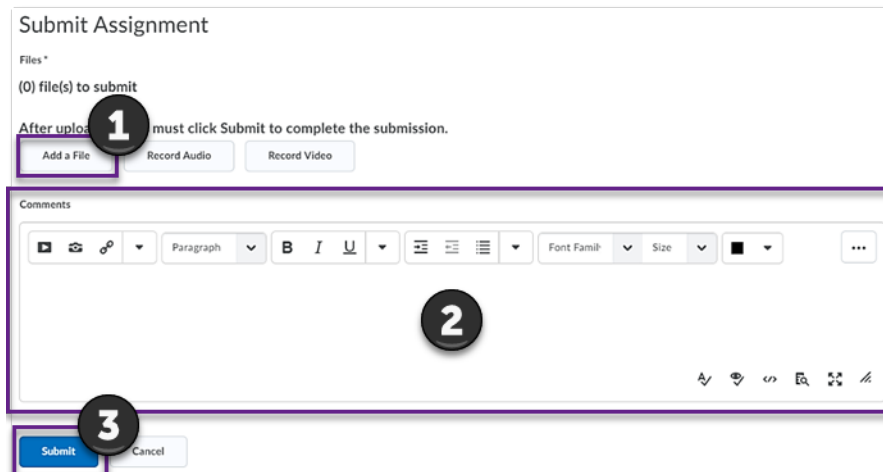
Submit Assignment

Files*

(0) file(s) to submit

After uploa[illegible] must click Submit to complete the submission.

1

Add a File

Record Audio

Record Video

Comments

Paragraph

B I U

Font Famil

Size

...

2

3

Submit

Cancel